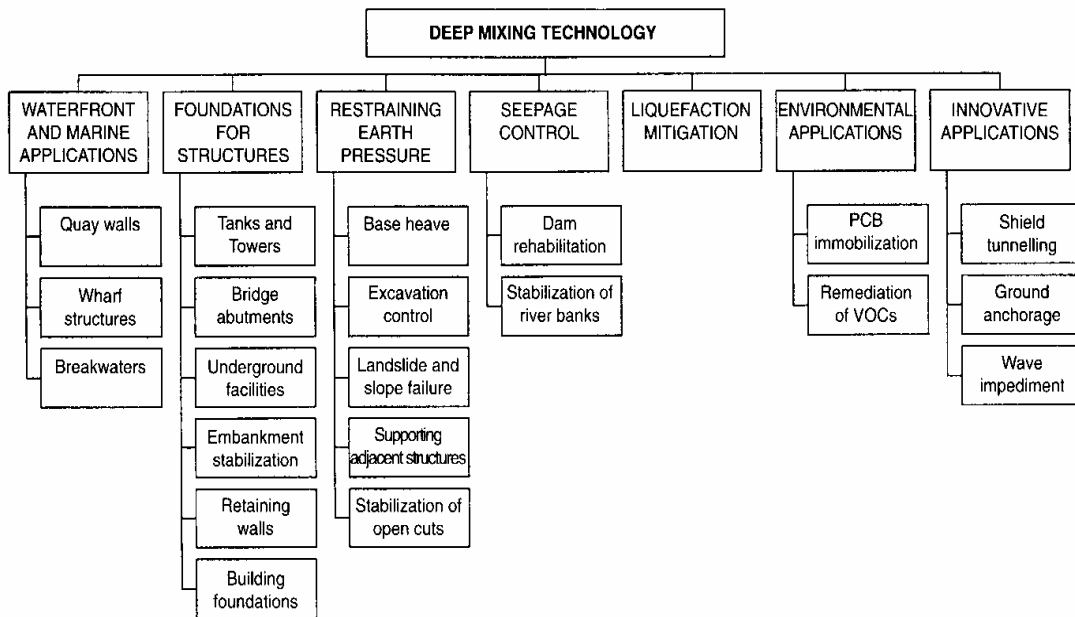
DEEP MIXING TECHNOLOGY

WATERFRONT AND MARINE APPLICATIONS

Quay walls

Wharf structures

Breakwaters

FOUNDATIONS FOR STRUCTURES

Tanks and Towers

Bridge abutments

Underground facilities

Embankment stabilization

Retaining walls

Building foundations

RESTRAINING EARTH PRESSURE

Base heave

Excavation control

Landslide and slope failure

Supporting adjacent structures

Stabilization of open cuts

SEEPAGE CONTROL

Dam rehabilitation

Stabilization of river banks

LIQUEFACTION MITIGATION

ENVIRONMENTAL APPLICATIONS

PCB immobilization

Remediation of VOCs

INNOVATIVE APPLICATIONS

Shield tunnelling

Ground anchorage

Wave impediment